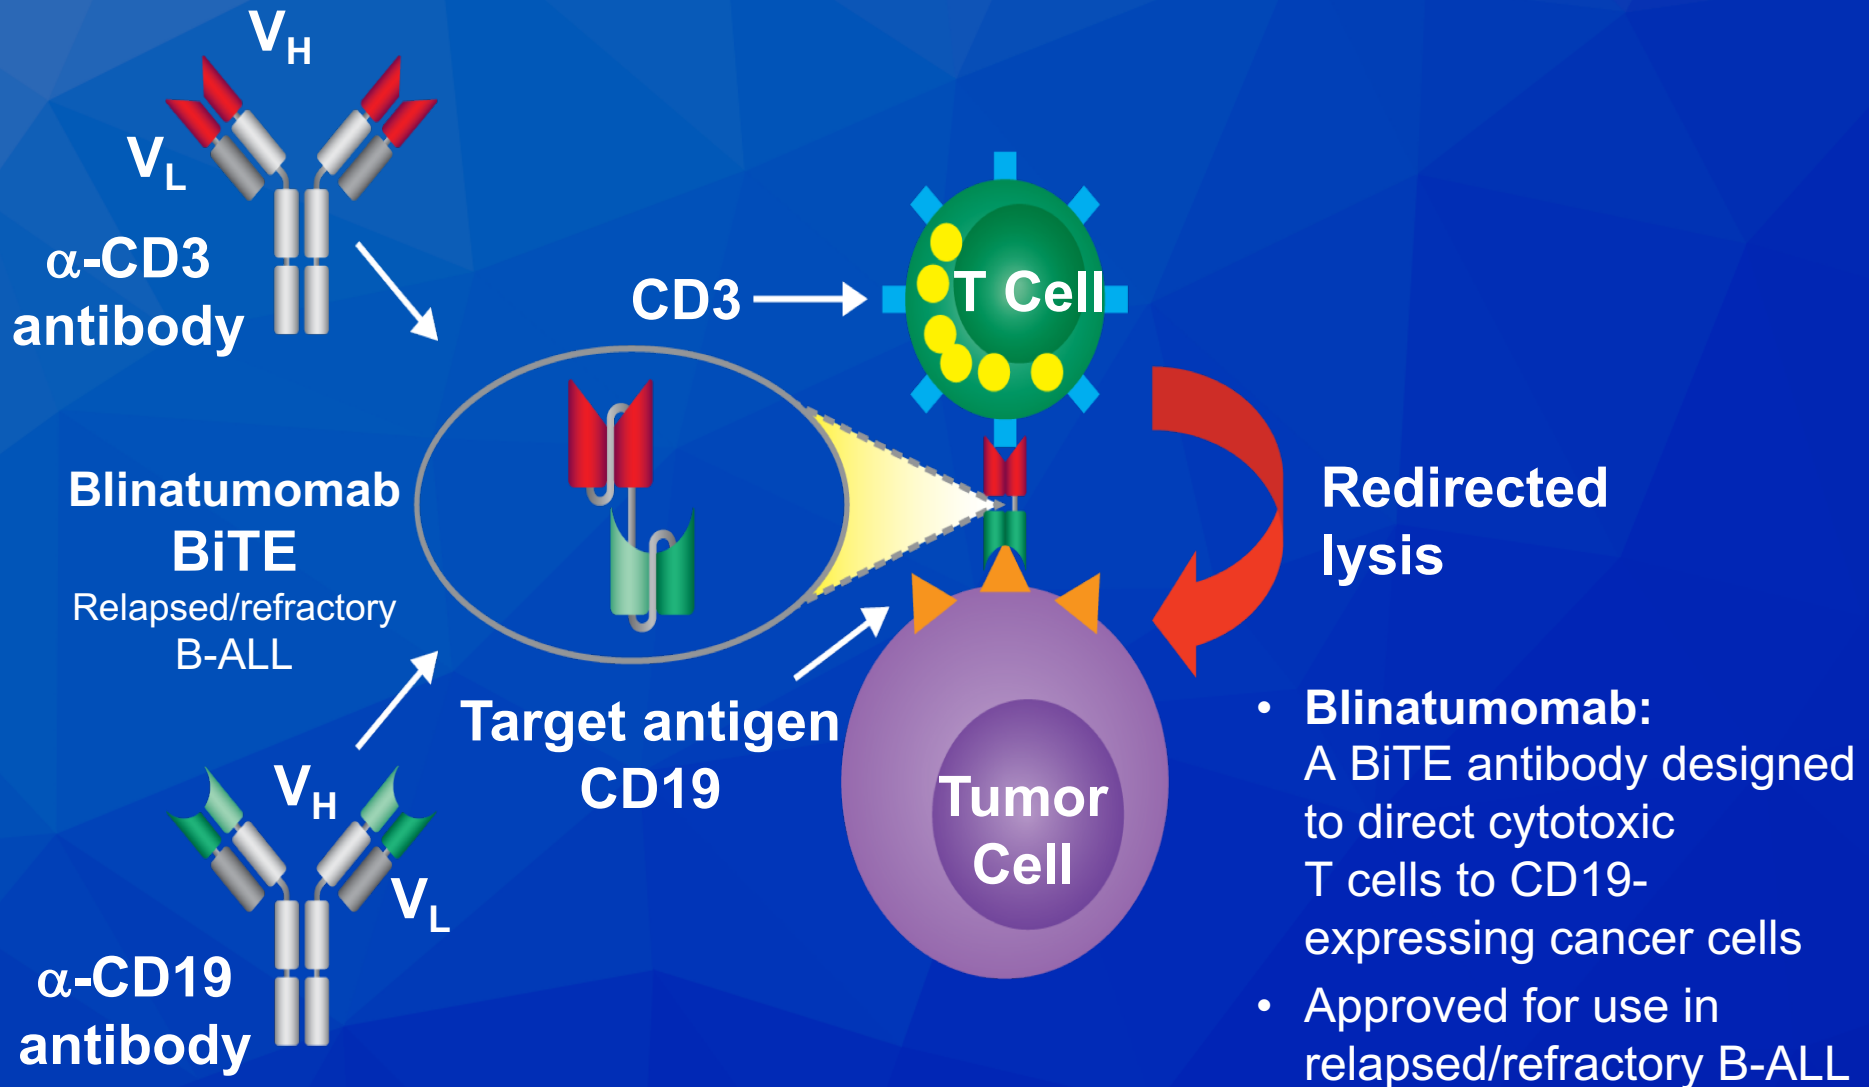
$V_H$

$V_L$

α-CD3 antibody

CD3

T Cell

Blinatumomab
BiTE
Relapsed/refractory B-ALL

Redirected lysis

Target antigen CD19

Tumor Cell

$V_H$

$V_L$

α-CD19 antibody

• Blinatumomab:
A BiTE antibody designed to direct cytotoxic T cells to CD19-expressing cancer cells

• Approved for use in relapsed/refractory B-ALL